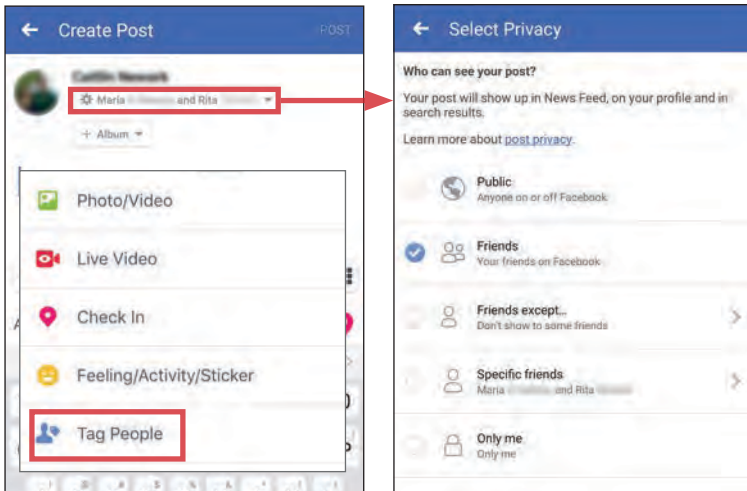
Create Post

POST

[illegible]

Maria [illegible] and Rita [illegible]

+ Album

Photo/Video

Live Video

Check In

Feeling/Activity/Sticker

Tag People

Select Privacy

Who can see your post?

Your post will show up in News Feed, on your profile and in search results.

Learn more about post privacy.

Public
Anyone on or off Facebook

Friends
Your friends on Facebook

Friends except...
Don't show to some friends

Specific friends
Maria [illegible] and Rita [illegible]

Only me
Only me